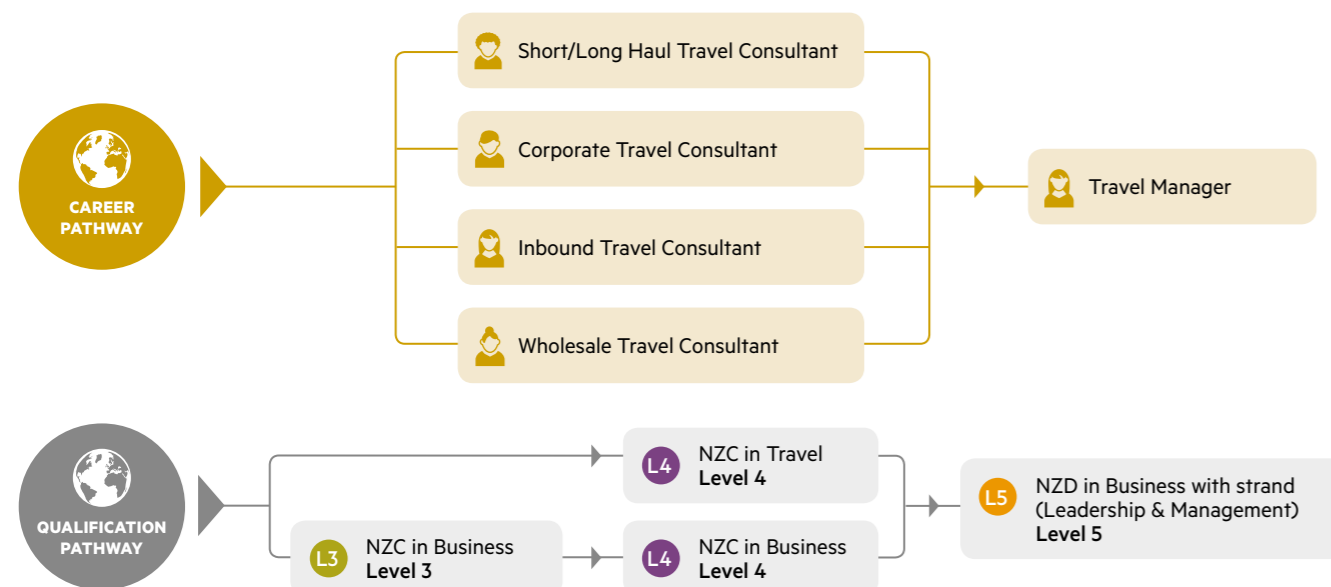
CAREER PATHWAY

Short/Long Haul Travel Consultant

Corporate Travel Consultant

Inbound Travel Consultant

Wholesale Travel Consultant

Travel Manager

QUALIFICATION PATHWAY

L4 NZC in Travel
Level 4

L3 NZC in Business
Level 3

L4 NZC in Business
Level 4

L5 NZD in Business with strand (Leadership & Management)
Level 5